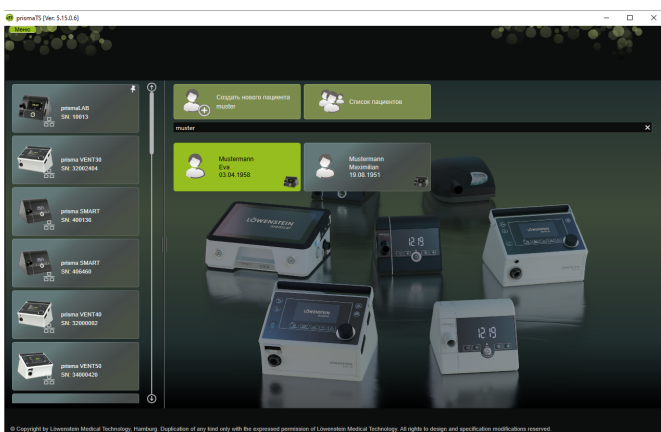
prismaTS [Ver. 5.15.0.6]

Меню

prismaLAB
SN: 10013

prisma VENT30
SN: 32002404

prisma SMART
SN: 400136

prisma SMART
SN: 406460

prisma VENT40
SN: 32000002

prisma VENT50
SN: 34000426

Создать нового пациента
muster

Список пациентов

muster

Mustermann
Eva
03.04.1958

Mustermann
Maximilian
19.08.1951

LÖWENSTEIN

12:19

12:19

© Copyright by Löwenstein Medical Technology, Hamburg. Duplication of any kind only with the expressed permission of Löwenstein Medical Technology. All rights to design and specification modifications reserved.